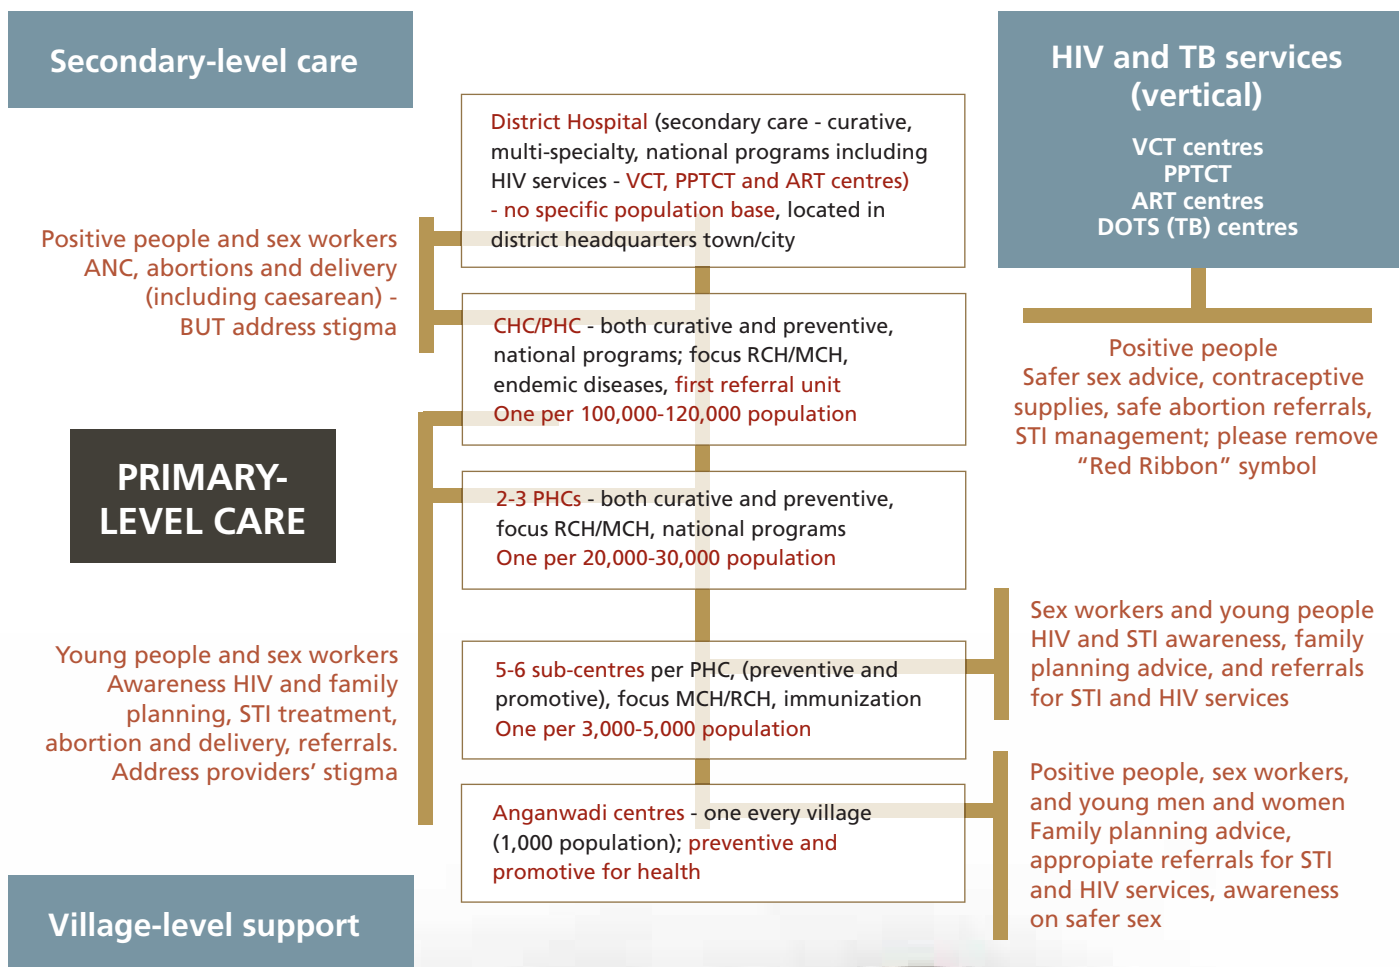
Secondary-level care

HIV and TB services (vertical)

VCT centres
PPTCT
ART centres
DOTS (TB) centres

District Hospital (secondary care - curative, multi-specialty, national programs including HIV services - VCT, PPTCT and ART centres) - no specific population base, located in district headquarters town/city

Positive people and sex workers
ANC, abortions and delivery (including caesarean) - BUT address stigma

CHC/PHC - both curative and preventive, national programs; focus RCH/MCH, endemic diseases, first referral unit
One per 100,000-120,000 population

Positive people
Safer sex advice, contraceptive supplies, safe abortion referrals, STI management; please remove "Red Ribbon" symbol

PRIMARY-LEVEL CARE

2-3 PHCs - both curative and preventive, focus RCH/MCH, national programs
One per 20,000-30,000 population

Sex workers and young people
HIV and STI awareness, family planning advice, and referrals for STI and HIV services

Young people and sex workers
Awareness HIV and family planning, STI treatment, abortion and delivery, referrals. Address providers' stigma

5-6 sub-centres per PHC, (preventive and promotive), focus MCH/RCH, immunization
One per 3,000-5,000 population

Positive people, sex workers, and young men and women
Family planning advice, appropiate referrals for STI and HIV services, awareness on safer sex

Anganwadi centres - one every village (1,000 population); preventive and promotive for health

Village-level support